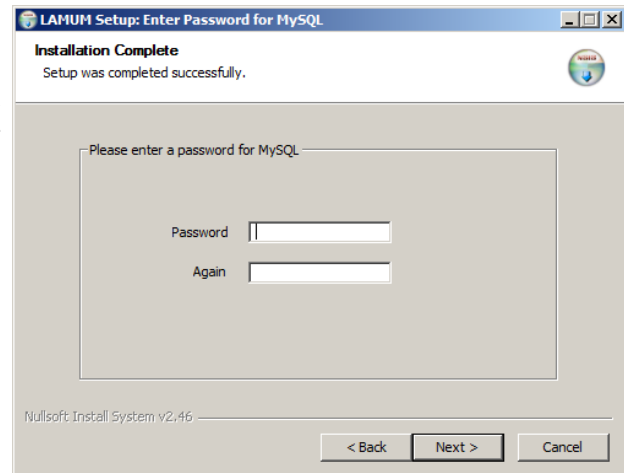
LAMUM Setup: Enter Password for MySQL

Installation Complete

Setup was completed successfully.

Please enter a password for MySQL

Password

Again

Nullsoft Install System v2.46

< Back

Next >

Cancel